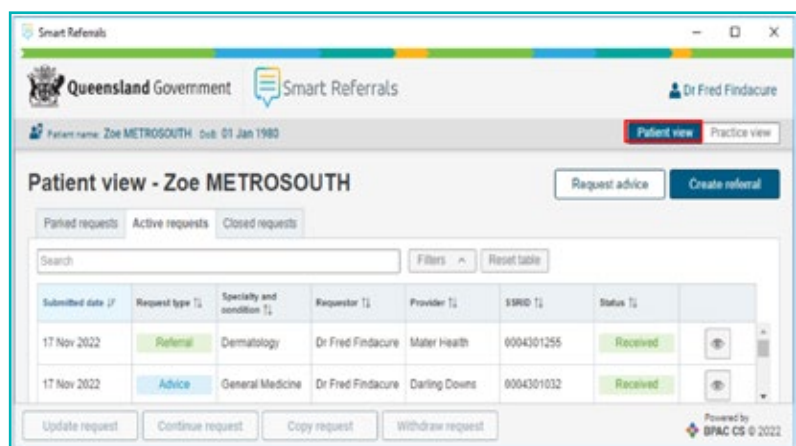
Smart Referrals

Queensland Government Smart Referrals

Dr Fred Findacure

Patient name: Zoe METROSOUTH DoB: 01 Jan 1980

Patient view Practice view

Patient view - Zoe METROSOUTH

Request advice Create referral

Parked requests Active requests Closed requests

Search

Filters ^ Reset table

| Submitted date | Request type | Specialty and condition | Requestor | Provider | SSRID | Status | |
|---|---|---|---|---|---|---|---|
| 17 Nov 2022 | Referral | Dermatology | Dr Fred Findacure | Mater Health | 0004301255 | Received | |
| 17 Nov 2022 | Advice | General Medicine | Dr Fred Findacure | Darling Downs | 0004301032 | Received | |

Update request Continue request Copy request Withdraw request

Powered by BPAC CS © 2022